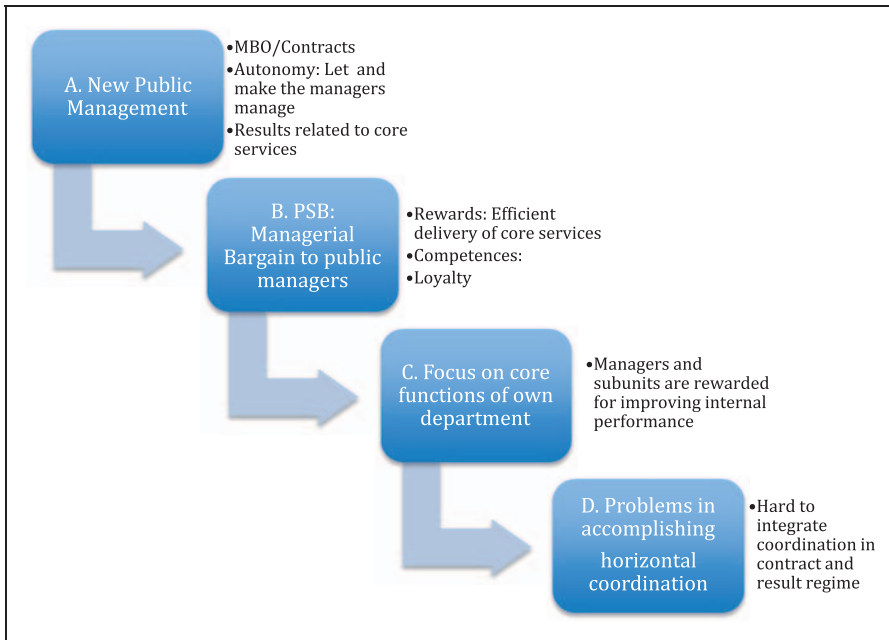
A. New Public Management

•MBO/Contracts
•Autonomy: Let and make the managers manage
•Results related to core services

B. PSB: Managerial Bargain to public managers

•Rewards: Efficient delivery of core services
•Competences:
•Loyalty

C. Focus on core functions of own department

•Managers and subunits are rewarded for improving internal performance

D. Problems in accomplishing horizontal coordination

•Hard to integrate coordination in contract and result regime